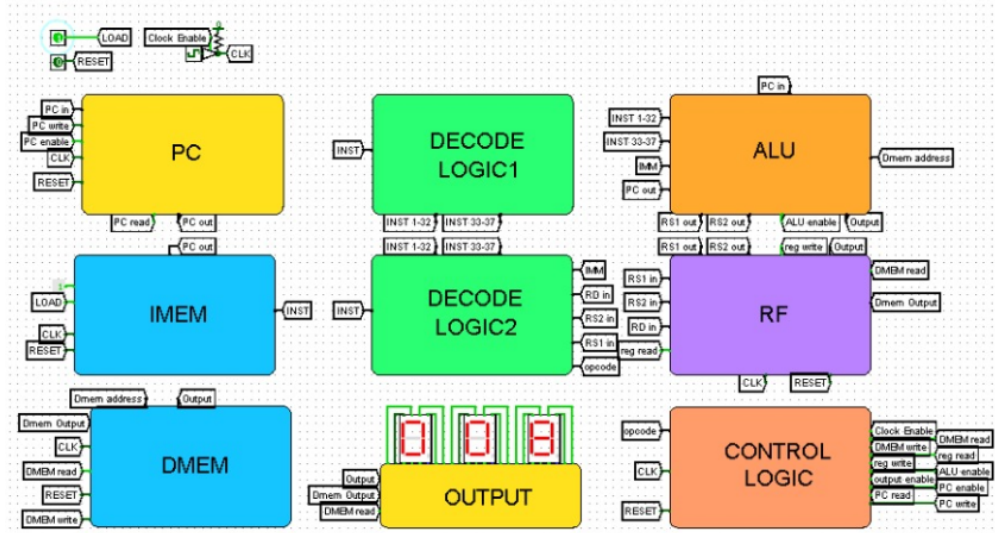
LOAD
Clock Enable
CLK
RESET

PC in
PC write
PC enable
CLK
RESET
PC
PC read
PC out

INST
DECODE LOGIC1
INST 1-32
INST 33-37

PC in
INST 1-32
INST 33-37
IMM
PC out
ALU
Dmem address
RS1 out
RS2 out
ALU enable
Output

PC out
LOAD
IMEM
INST
CLK
RESET

INST 1-32
INST 33-37
INST
DECODE LOGIC2
IMM
RD in
RS2 in
RS1 in
opcode

RS1 out
RS2 out
reg write
Output
RS1 in
RS2 in
RD in
reg read
RF
DMEM read
Dmem Output
CLK
RESET

Dmem address
Output
Dmem Output
CLK
DMEM read
RESET
DMEM write
DMEM

008
Output
Dmem Output
DMEM read
OUTPUT

opcode
CLK
RESET
CONTROL LOGIC
Clock Enable
DMEM write
reg write
output enable
PC read
DMEM read
reg read
ALU enable
PC enable
PC write